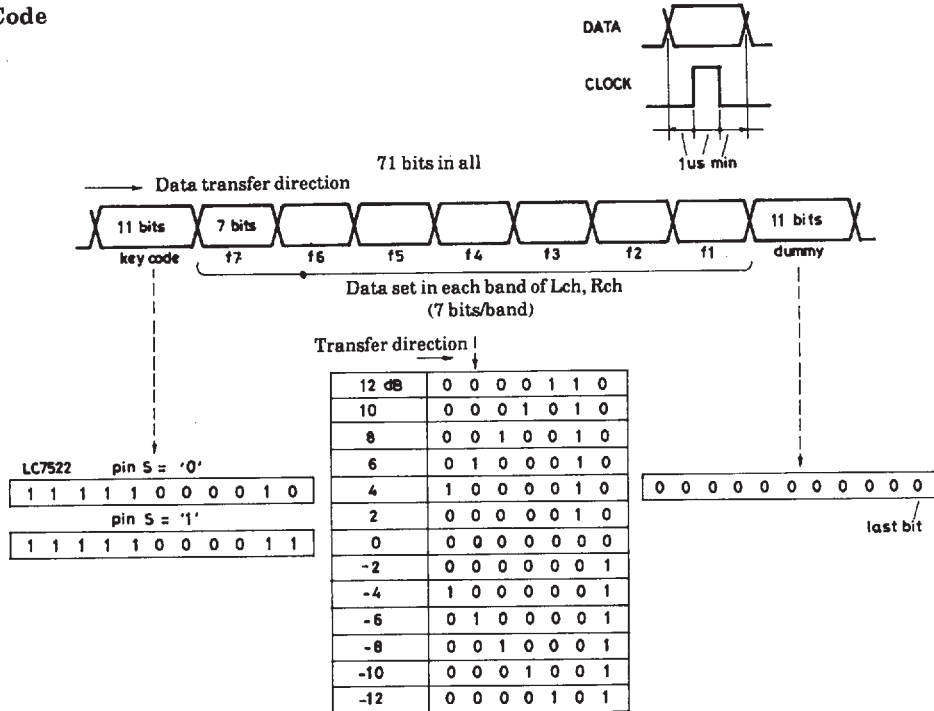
Code

DATA

CLOCK

1us min

71 bits in all

Data transfer direction

11 bits | 7 bits | | | | | | | 11 bits

key code | f7 | f6 | f5 | f4 | f3 | f2 | f1 | dummy

Data set in each band of Lch, Rch (7 bits/band)

Transfer direction

| | | | | | | | |
|---|---|---|---|---|---|---|---|
| 12 dB | 0 | 0 | 0 | 0 | 1 | 1 | 0 |
| 10 | 0 | 0 | 0 | 1 | 0 | 1 | 0 |
| 8 | 0 | 0 | 1 | 0 | 0 | 1 | 0 |
| 6 | 0 | 1 | 0 | 0 | 0 | 1 | 0 |
| 4 | 1 | 0 | 0 | 0 | 0 | 1 | 0 |
| 2 | 0 | 0 | 0 | 0 | 0 | 1 | 0 |
| 0 | 0 | 0 | 0 | 0 | 0 | 0 | 0 |
| -2 | 0 | 0 | 0 | 0 | 0 | 0 | 1 |
| -4 | 1 | 0 | 0 | 0 | 0 | 0 | 1 |
| -6 | 0 | 1 | 0 | 0 | 0 | 0 | 1 |
| -8 | 0 | 0 | 1 | 0 | 0 | 0 | 1 |
| -10 | 0 | 0 | 0 | 1 | 0 | 0 | 1 |
| -12 | 0 | 0 | 0 | 0 | 1 | 0 | 1 |

LC7522 pin S = '0'

| | | | | | | | | | | |
|---|---|---|---|---|---|---|---|---|---|---|
| 1 | 1 | 1 | 1 | 1 | 0 | 0 | 0 | 0 | 1 | 0 |

pin S = '1'

| | | | | | | | | | | |
|---|---|---|---|---|---|---|---|---|---|---|
| 1 | 1 | 1 | 1 | 1 | 0 | 0 | 0 | 0 | 1 | 1 |

| | | | | | | | | | | |
|---|---|---|---|---|---|---|---|---|---|---|
| 0 | 0 | 0 | 0 | 0 | 0 | 0 | 0 | 0 | 0 | 0 |

last bit